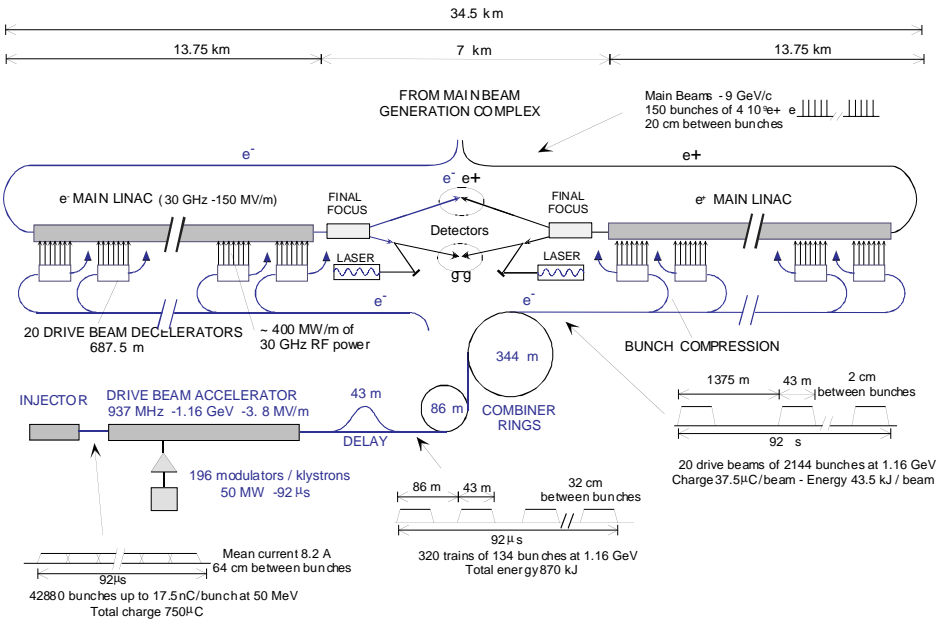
34.5 km

13.75 km

7 km

13.75 km

FROM MAIN BEAM GENERATION COMPLEX

Main Beams - 9 GeV/c
150 bunches of 4 $10^{9}$e+ e
20 cm between bunches

$e^-$

e+

$e^-$ MAIN LINAC (30 GHz -150 MV/m)

FINAL FOCUS

$e^-$ e+

Detectors

FINAL FOCUS

$e^+$ MAIN LINAC

LASER

g g

LASER

$e^-$

$e^-$

20 DRIVE BEAM DECELERATORS
687.5 m

~ 400 MW/m of
30 GHz RF power

344 m

BUNCH COMPRESSION

INJECTOR

DRIVE BEAM ACCELERATOR
937 MHz -1.16 GeV -3. 8 MV/m

43 m

DELAY

86 m

COMBINER RINGS

1375 m

43 m

2 cm
between bunches

92 s

20 drive beams of 2144 bunches at 1.16 GeV
Charge 37.5µC/beam - Energy 43.5 kJ / beam

196 modulators / klystrons
50 MW -92 µs

86 m

43 m

32 cm
between bunches

92µs

320 trains of 134 bunches at 1.16 GeV
Total energy 870 kJ

Mean current 8.2 A
64 cm between bunches

92µs

42880 bunches up to 17.5nC/bunch at 50 MeV
Total charge 750µC